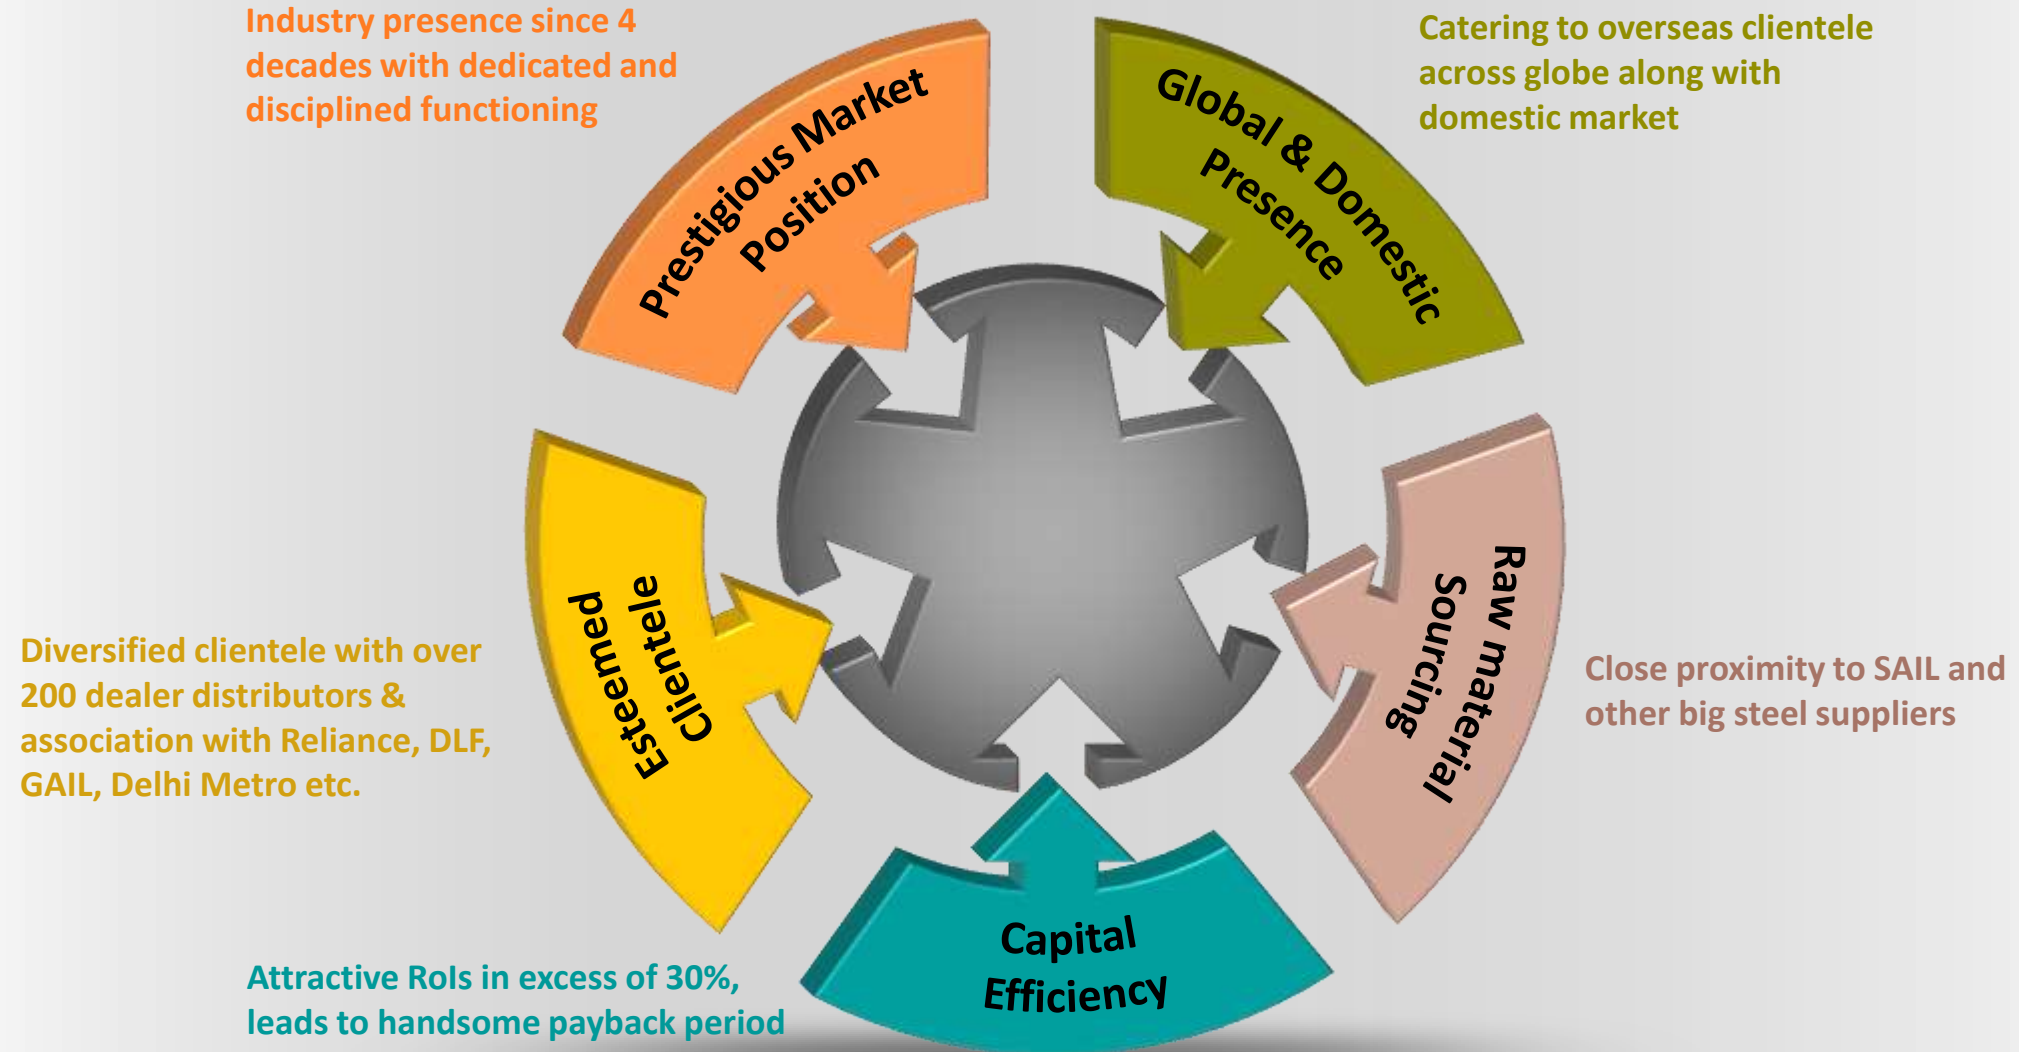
Industry presence since 4 decades with dedicated and disciplined functioning

Prestigious Market Position

Global & Domestic Presence

Catering to overseas clientele across globe along with domestic market

Esteemed Clientele

Diversified clientele with over 200 dealer distributors & association with Reliance, DLF, GAIL, Delhi Metro etc.

Raw material Sourcing

Close proximity to SAIL and other big steel suppliers

Capital Efficiency

Attractive RoIs in excess of 30%, leads to handsome payback period